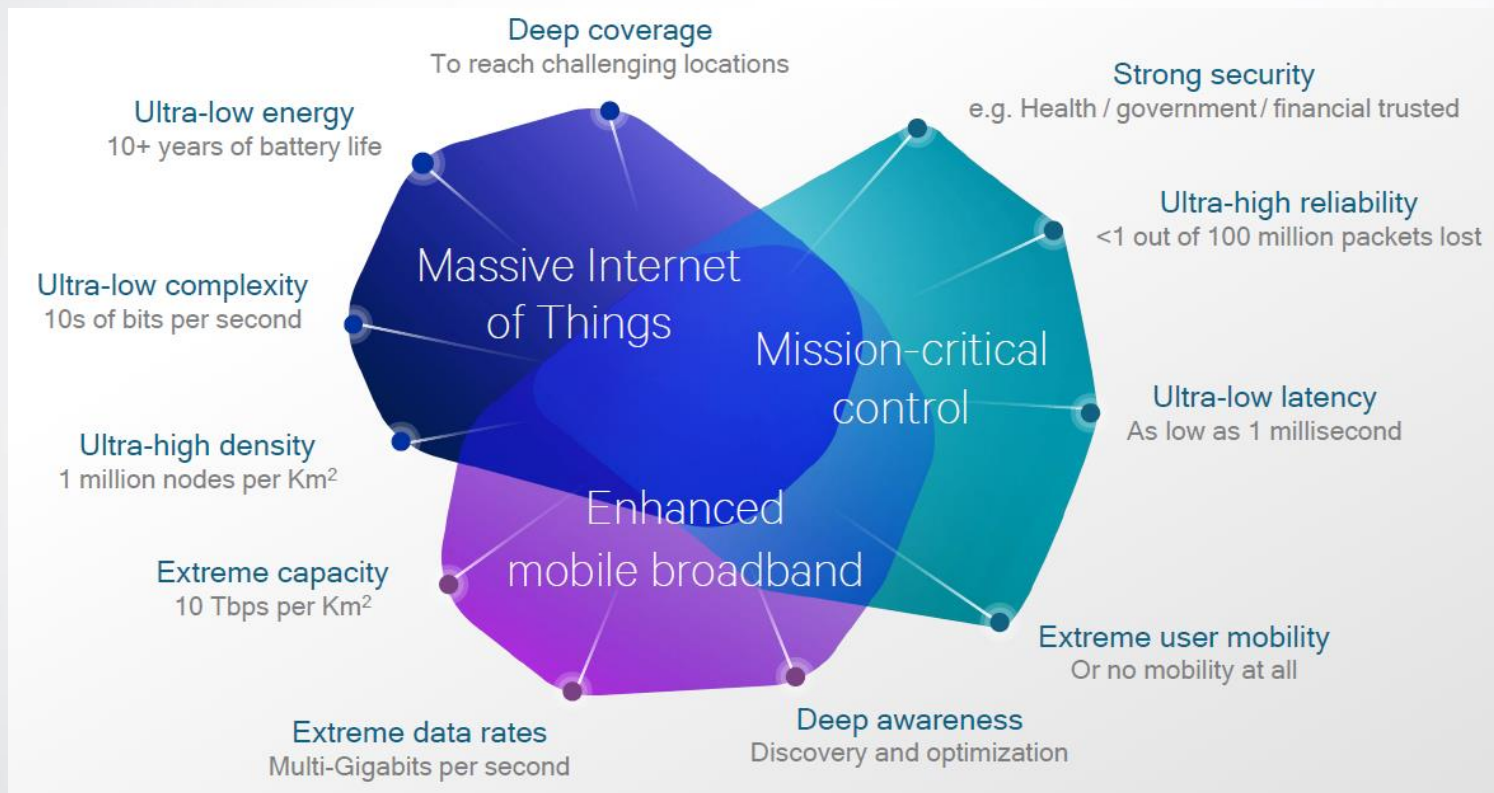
Deep coverage
To reach challenging locations

Ultra-low energy
10+ years of battery life

Strong security
e.g. Health / government / financial trusted

Ultra-high reliability
<1 out of 100 million packets lost

Ultra-low complexity
10s of bits per second

Massive Internet of Things

Mission-critical control

Ultra-low latency
As low as 1 millisecond

Ultra-high density
1 million nodes per Km$^2$

Enhanced mobile broadband

Extreme capacity
10 Tbps per Km$^2$

Extreme user mobility
Or no mobility at all

Extreme data rates
Multi-Gigabits per second

Deep awareness
Discovery and optimization